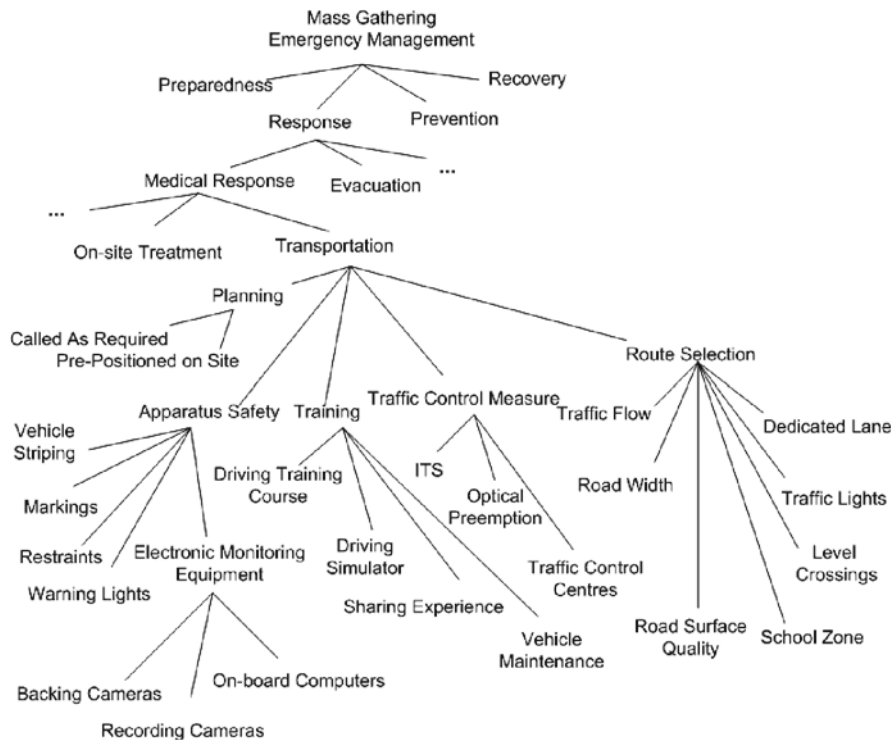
Mass Gathering
Emergency Management

Preparedness
Recovery
Response
Prevention

Medical Response
Evacuation
...

...
On-site Treatment
Transportation

Planning
Called As Required
Pre-Positioned on Site

Route Selection

Apparatus Safety
Training
Traffic Control Measure
Traffic Flow
Dedicated Lane

Vehicle Striping
Driving Training Course
ITS
Road Width
Traffic Lights

Markings
Optical Preemption

Restraints
Electronic Monitoring Equipment
Driving Simulator
Level Crossings

Warning Lights
Traffic Control Centres

Sharing Experience
Road Surface Quality
School Zone

Vehicle Maintenance

Backing Cameras
On-board Computers

Recording Cameras